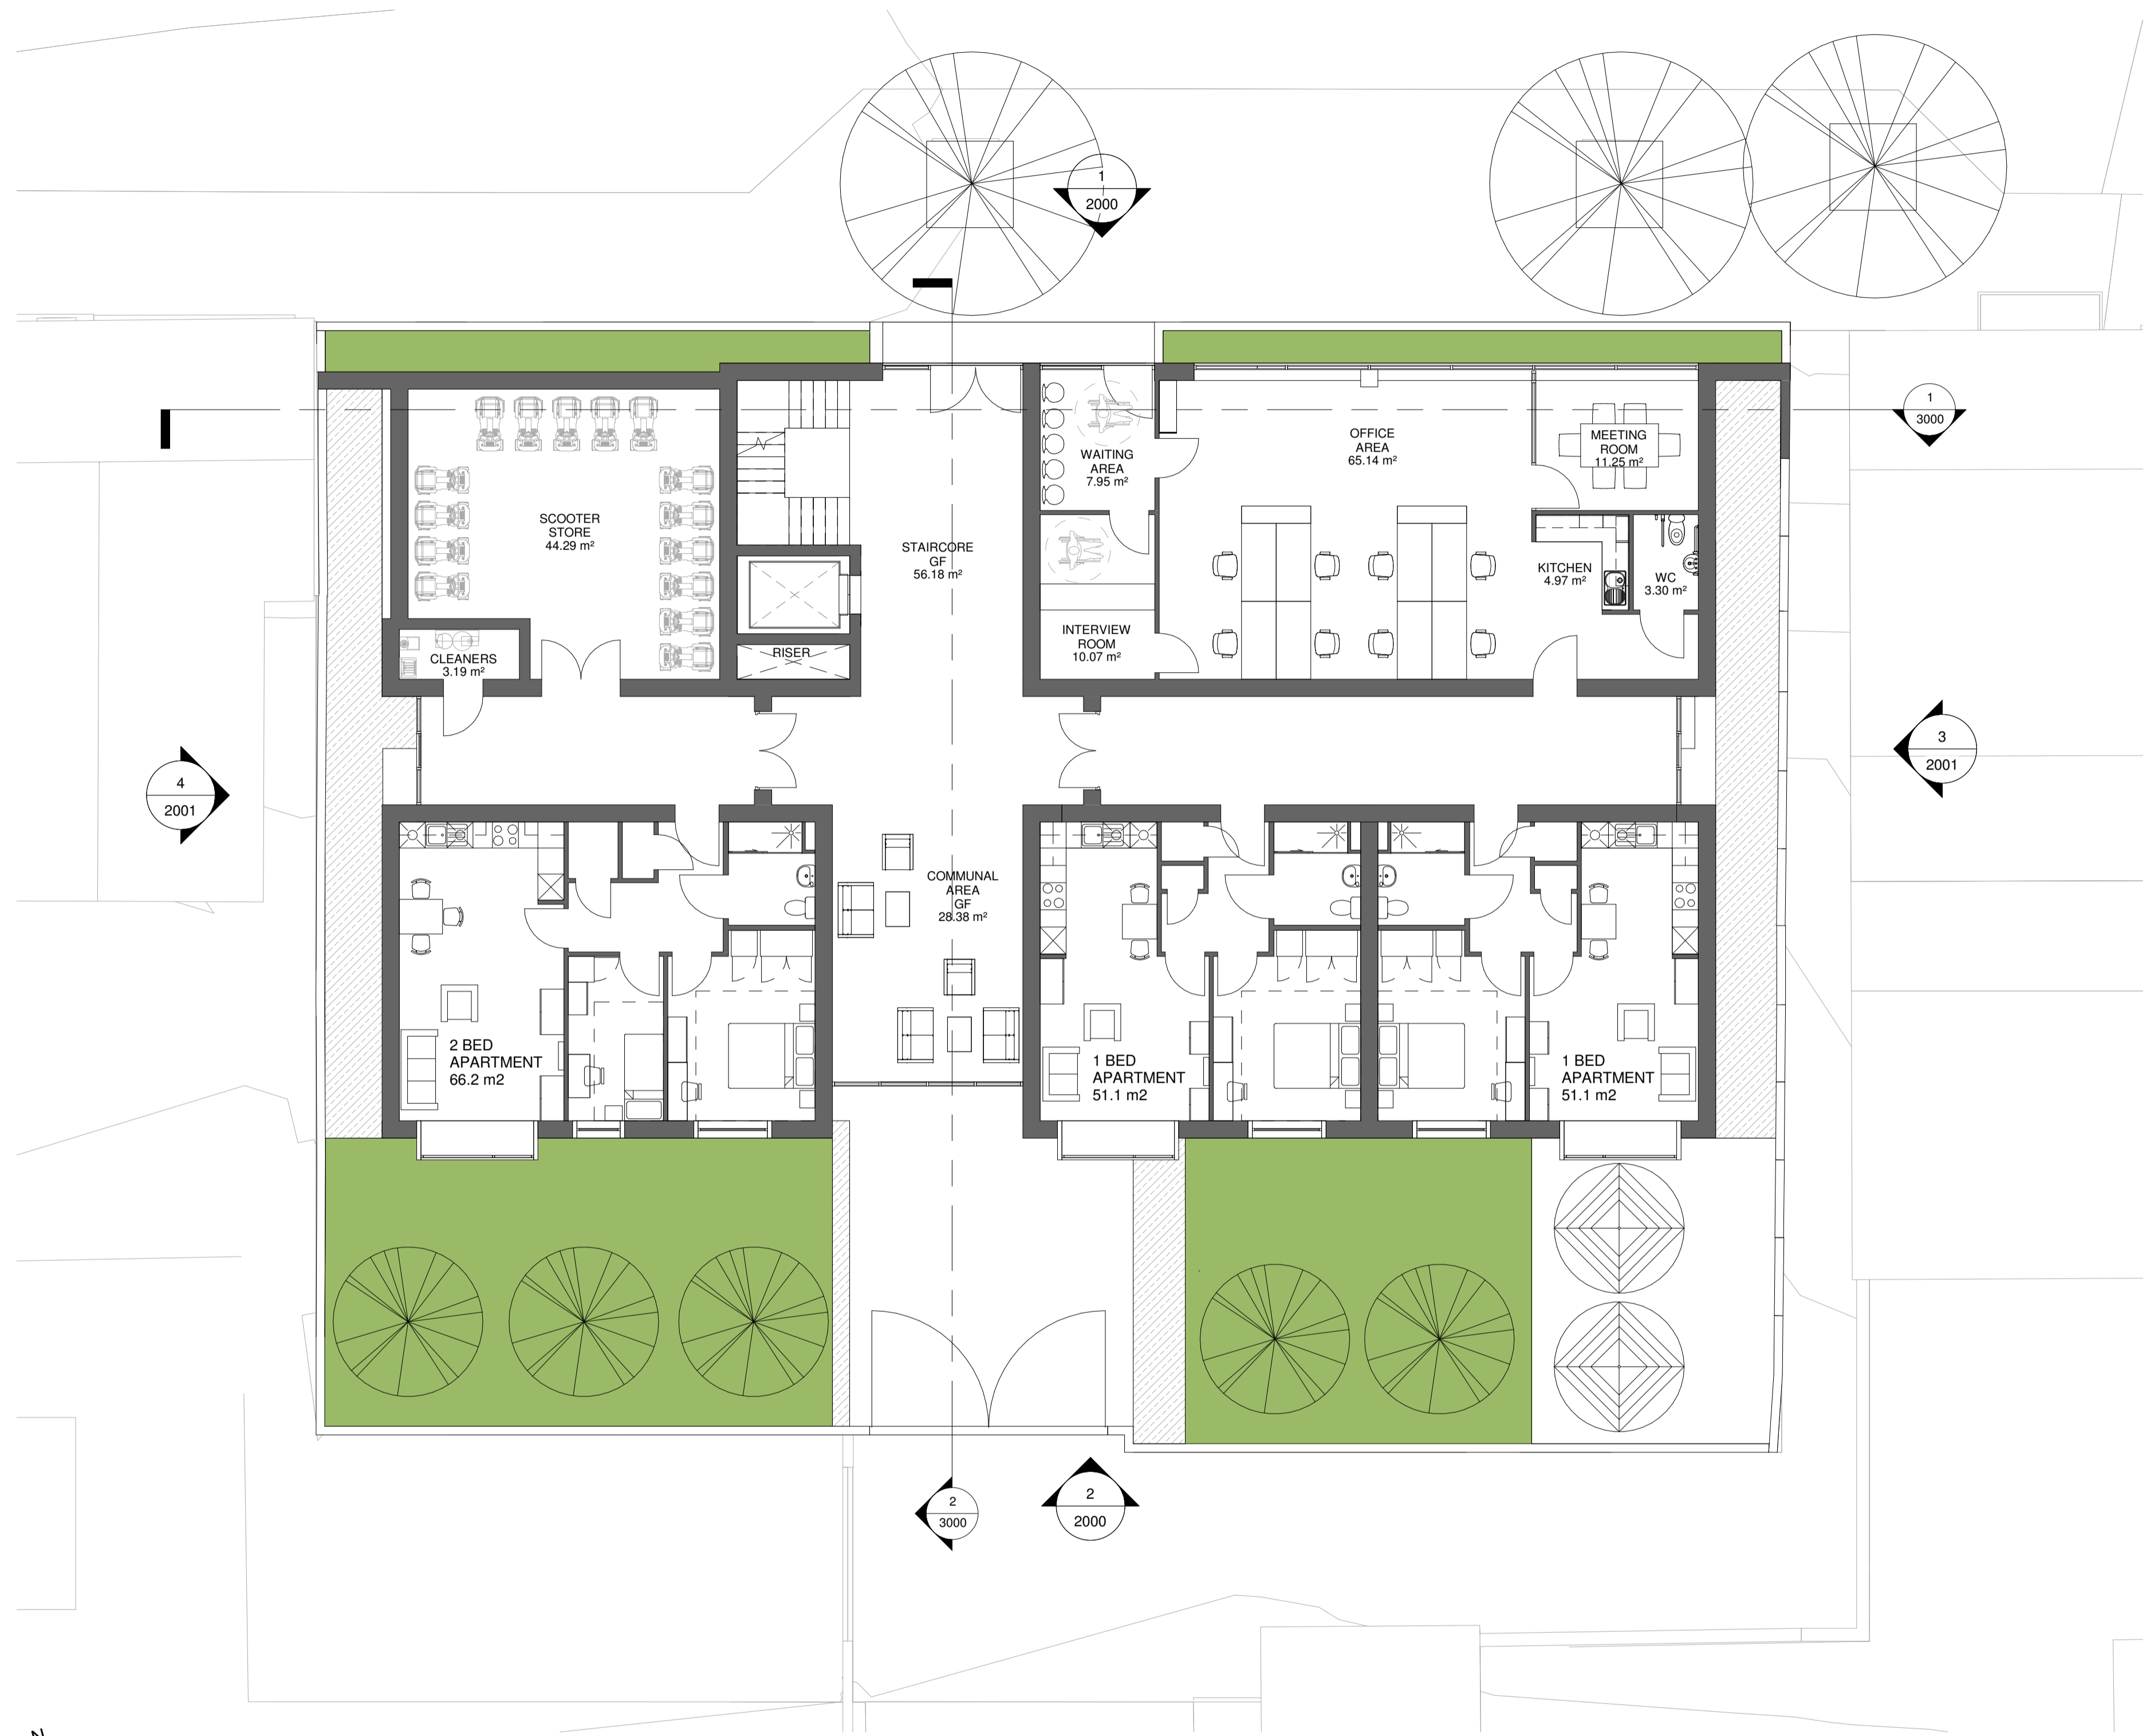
1
2000

1
3000

SCOOTER
STORE
44.29 m²

STAIRCORE
GF
56.18 m²

WAITING
AREA
7.95 m²

OFFICE
AREA
65.14 m²

MEETING
ROOM
11.25 m²

KITCHEN
4.97 m²

WC
3.30 m²

INTERVIEW
ROOM
10.07 m²

CLEANERS
3.19 m²

RISER

4
2001

3
2001

COMMUNAL
AREA
GF
28.38 m²

2 BED
APARTMENT
66.2 m2

1 BED
APARTMENT
51.1 m2

1 BED
APARTMENT
51.1 m2

2
3000

2
2000